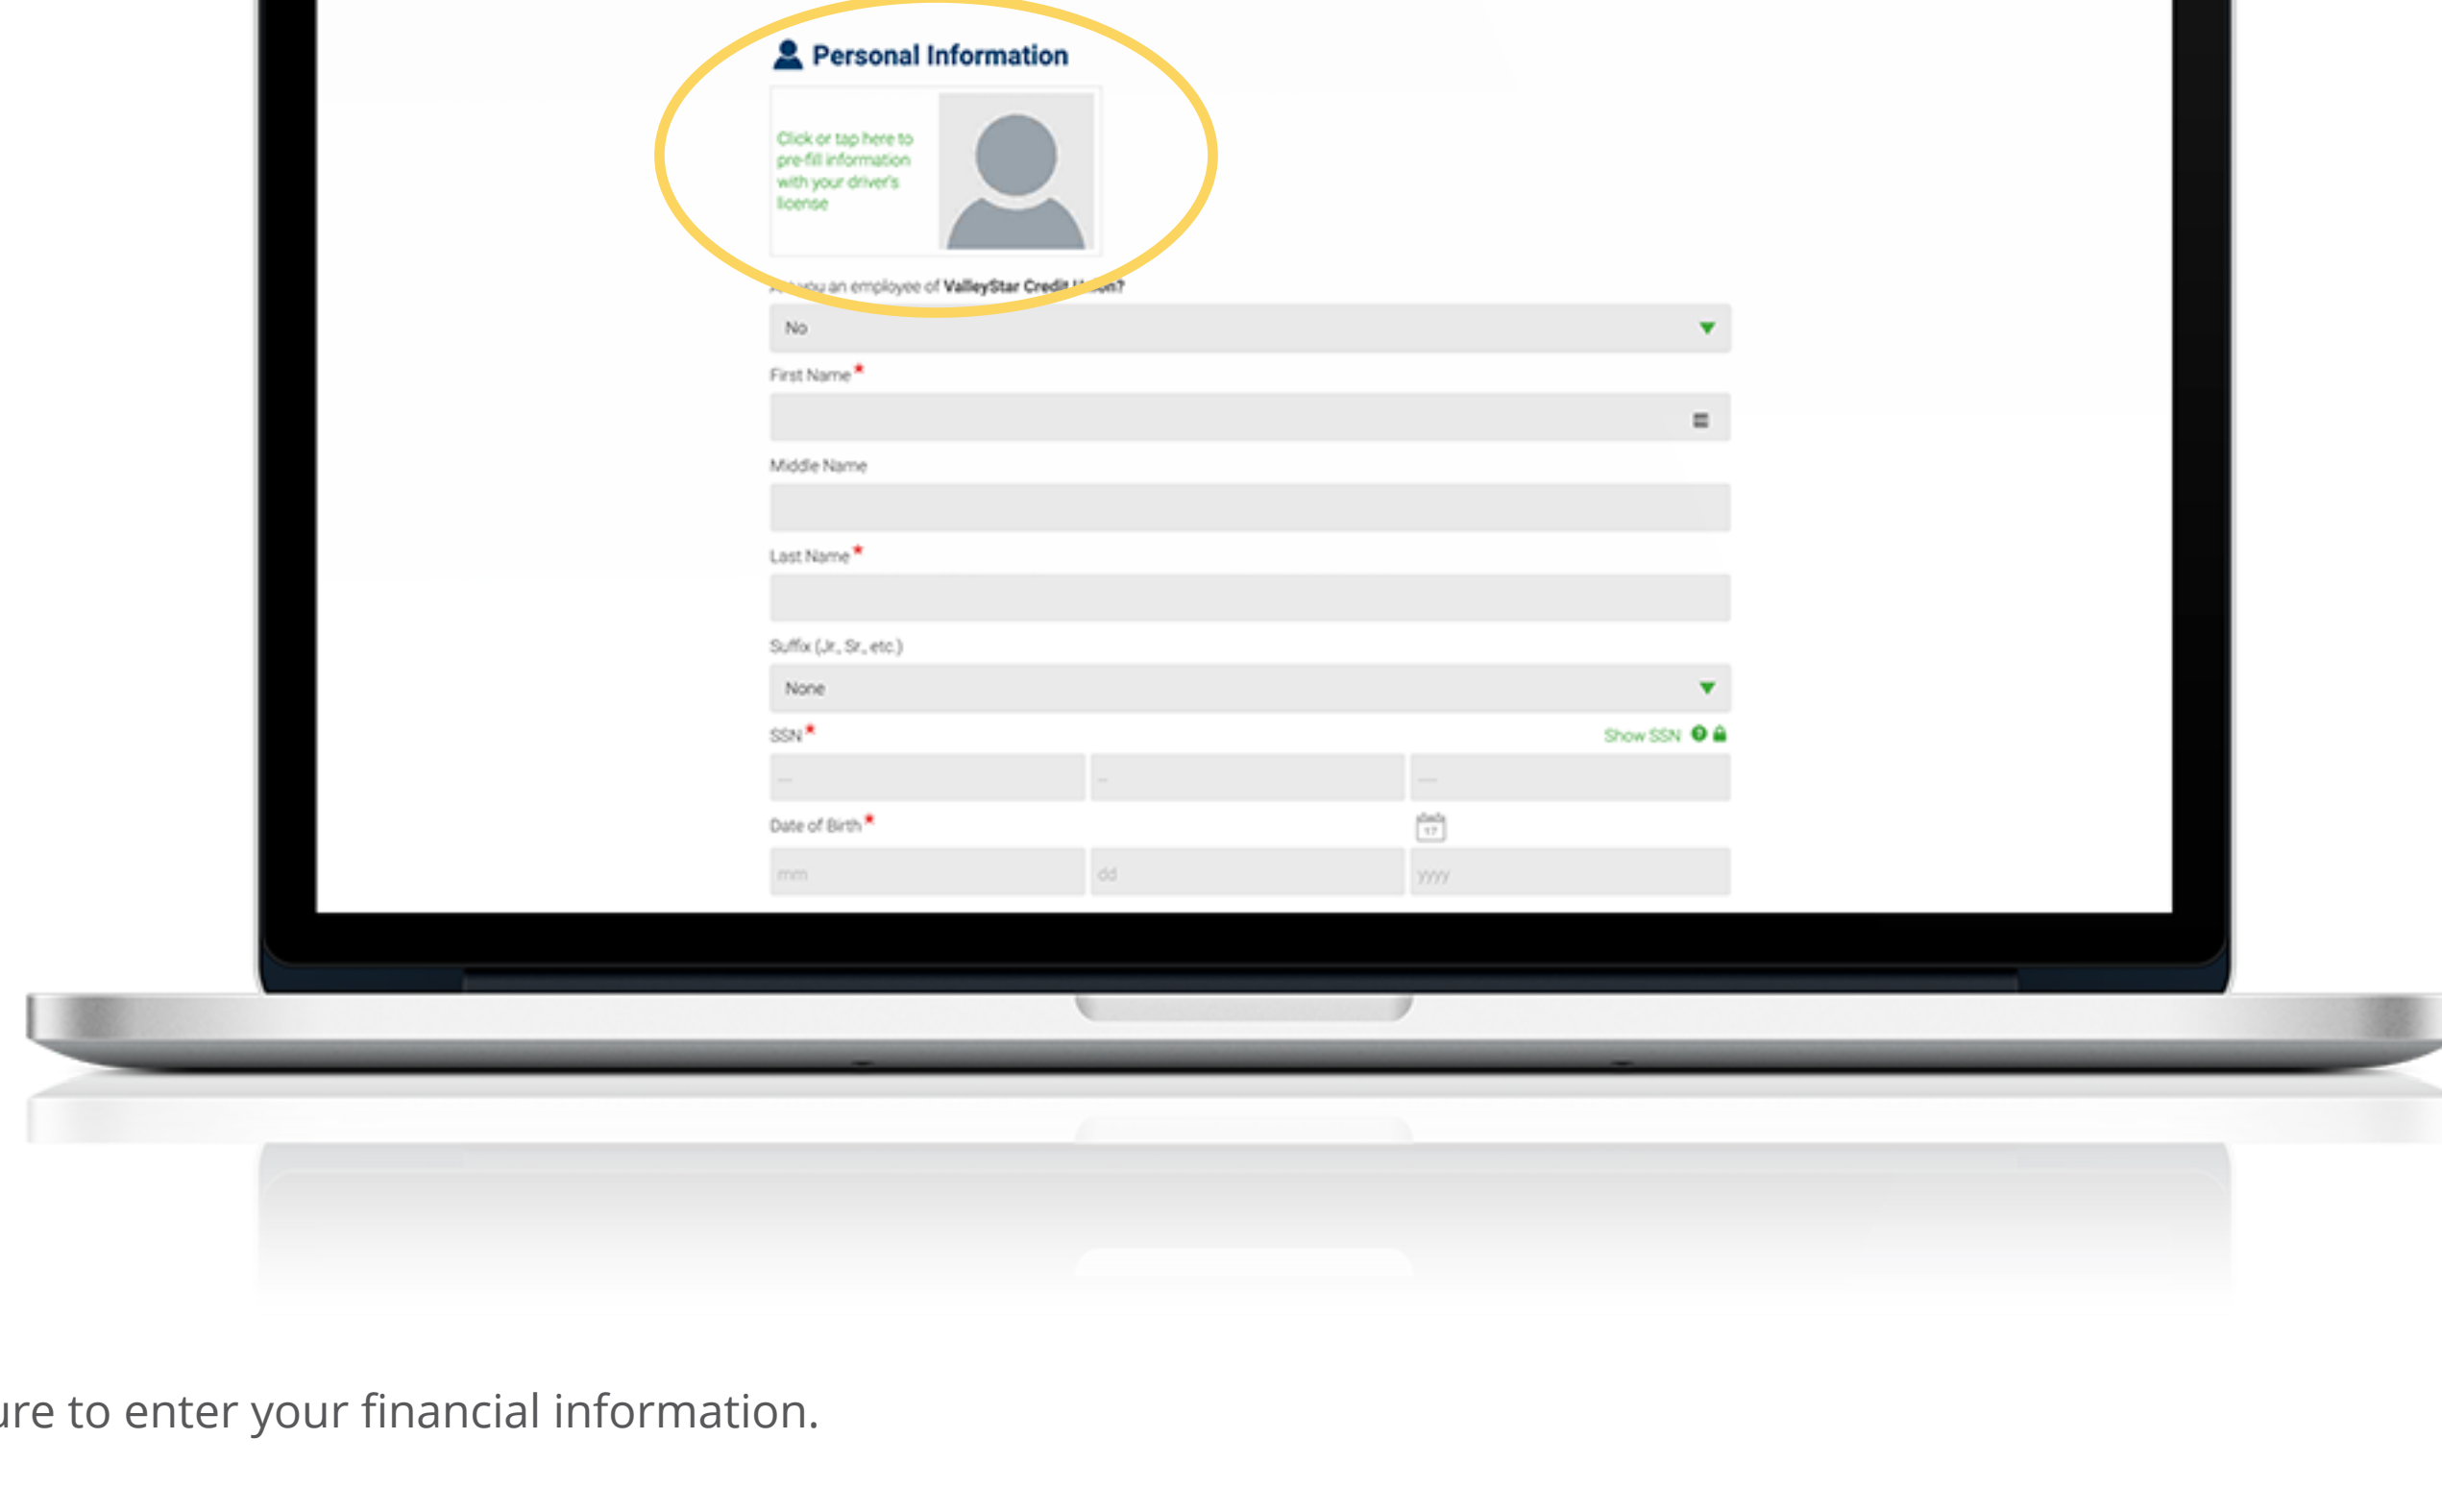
Personal Information

Click or tap here to pre-fill information with your driver's license

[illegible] you an employee of ValleyStar Credit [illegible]?

No

First Name *

Middle Name

Last Name *

Suffix (Jr., Sr., etc.)

None

SSN *

Show SSN

Date of Birth *

mm

dd

yyyy

ure to enter your financial information.